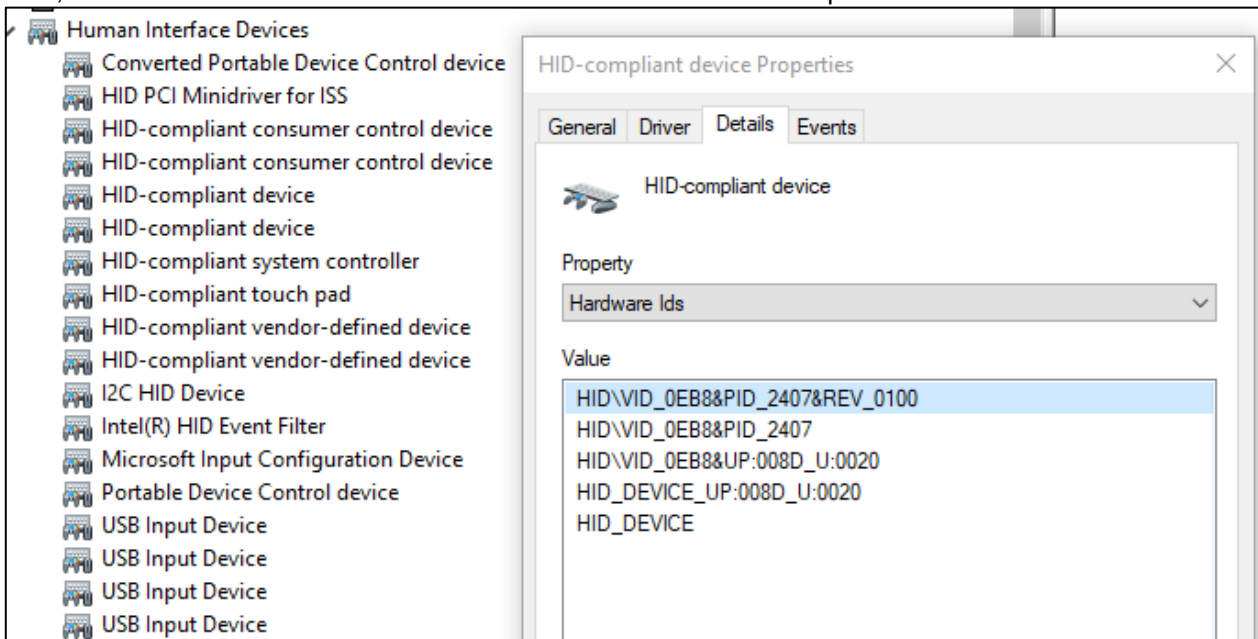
Human Interface Devices
Converted Portable Device Control device
HID PCI Minidriver for ISS
HID-compliant consumer control device
HID-compliant consumer control device
HID-compliant device
HID-compliant device
HID-compliant system controller
HID-compliant touch pad
HID-compliant vendor-defined device
HID-compliant vendor-defined device
I2C HID Device
Intel(R) HID Event Filter
Microsoft Input Configuration Device
Portable Device Control device
USB Input Device
USB Input Device
USB Input Device
USB Input Device

HID-compliant device Properties
×
General Driver Details Events
HID-compliant device
Property
Hardware Ids
Value
HID\VID_0EB8&PID_2407&REV_0100
HID\VID_0EB8&PID_2407
HID\VID_0EB8&UP:008D_U:0020
HID_DEVICE_UP:008D_U:0020
HID_DEVICE